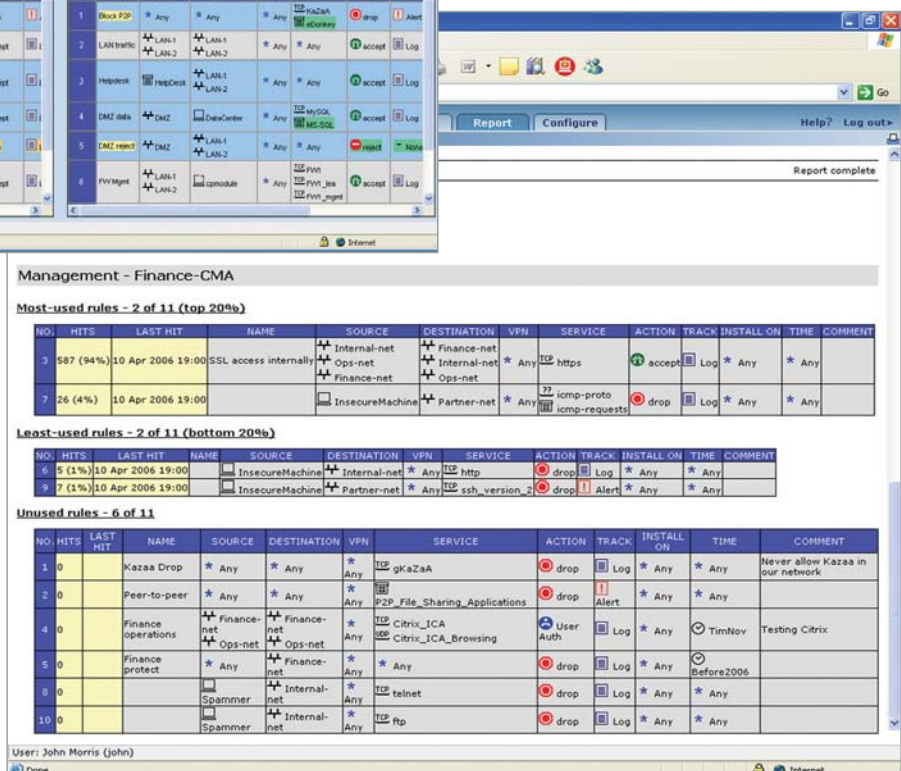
| | | | | | | | |
|---|---|---|---|---|---|---|---|
| | Block P2P | Any | Any | Any | TCP KaZaA, eDonkey | drop | Alert |
| 2 | LAN traffic | LAN-1, LAN-2 | LAN-1, LAN-2 | Any | Any | accept | Log |
| 3 | Helpdesk | HelpDesk | LAN-1, LAN-2 | Any | Any | accept | Log |
| 4 | DMZ data | DMZ | DataCenter | Any | TCP MySQL, MS-SQL | accept | Log |
| 5 | DMZ reject | DMZ | LAN-1, LAN-2 | Any | Any | reject | None |
| 6 | FW Mgmt | LAN-1, LAN-2 | cpmodule | Any | TCP FW1, TCP FW1_ica, TCP FW1_mgmt | accept | Log |

Internet

Report Configure Help? Log out

Go

Report complete

Management - Finance-CMA

Most-used rules - 2 of 11 (top 20%)

| NO. | HITS | LAST HIT | NAME | SOURCE | DESTINATION | VPN | SERVICE | ACTION | TRACK | INSTALL ON | TIME | COMMENT |
|---|---|---|---|---|---|---|---|---|---|---|---|---|
| 3 | 587 (94%) | 10 Apr 2006 19:00 | SSL access internally | Internal-net, Ops-net, Finance-net | Finance-net, Internal-net, Ops-net | Any | TCP https | accept | Log | Any | Any | |
| 7 | 26 (4%) | 10 Apr 2006 19:00 | | InsecureMachine | Partner-net | Any | ?? icmp-proto, icmp-requests | drop | Log | Any | Any | |

Least-used rules - 2 of 11 (bottom 20%)

| NO. | HITS | LAST HIT | NAME | SOURCE | DESTINATION | VPN | SERVICE | ACTION | TRACK | INSTALL ON | TIME | COMMENT |
|---|---|---|---|---|---|---|---|---|---|---|---|---|
| 6 | 5 (1%) | 10 Apr 2006 19:00 | | InsecureMachine | Internal-net | Any | TCP http | drop | Log | Any | Any | |
| 9 | 7 (1%) | 10 Apr 2006 19:00 | | InsecureMachine | Partner-net | Any | TCP ssh_version_2 | drop | Alert | Any | Any | |

Unused rules - 6 of 11

| NO. | HITS | LAST HIT | NAME | SOURCE | DESTINATION | VPN | SERVICE | ACTION | TRACK | INSTALL ON | TIME | COMMENT |
|---|---|---|---|---|---|---|---|---|---|---|---|---|
| 1 | 0 | | Kazaa Drop | Any | Any | Any | TCP gKaZaA | drop | Log | Any | Any | Never allow Kazaa in our network |
| 2 | 0 | | Peer-to-peer | Any | Any | Any | P2P_File_Sharing_Applications | drop | Alert | Any | Any | |
| 4 | 0 | | Finance operations | Finance-net, Ops-net | Finance-net, Ops-net | Any | TCP Citrix_ICA, UDP Citrix_ICA_Browsing | User Auth | Log | Any | TimNov | Testing Citrix |
| 5 | 0 | | Finance protect | Any | Finance-net | Any | Any | drop | Log | Any | Before2006 | |
| 8 | 0 | | | Spammer | Internal-net | Any | TCP telnet | drop | Log | Any | Any | |
| 10 | 0 | | | Spammer | Internal-net | Any | TCP ftp | drop | Log | Any | Any | |

User: John Morris (john)

Done Internet